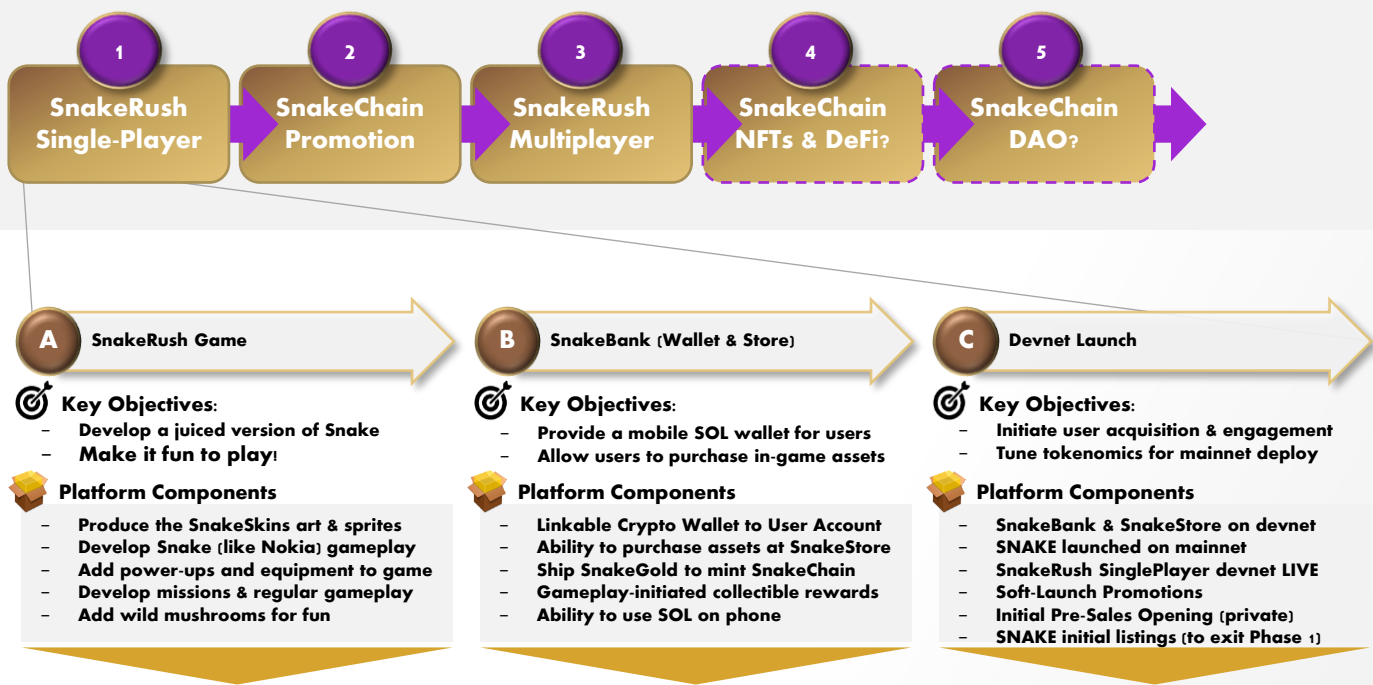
1
SnakeRush Single-Player

2
SnakeChain Promotion

3
SnakeRush Multiplayer

4
SnakeChain NFTs & DeFi?

5
SnakeChain DAO?

A SnakeRush Game

Key Objectives:
– Develop a juiced version of Snake
– Make it fun to play!

Platform Components
– Produce the SnakeSkins art & sprites
– Develop Snake (like Nokia) gameplay
– Add power-ups and equipment to game
– Develop missions & regular gameplay
– Add wild mushrooms for fun

B SnakeBank (Wallet & Store)

Key Objectives:
– Provide a mobile SOL wallet for users
– Allow users to purchase in-game assets

Platform Components
– Linkable Crypto Wallet to User Account
– Ability to purchase assets at SnakeStore
– Ship SnakeGold to mint SnakeChain
– Gameplay-initiated collectible rewards
– Ability to use SOL on phone

C Devnet Launch

Key Objectives:
– Initiate user acquisition & engagement
– Tune tokenomics for mainnet deploy

Platform Components
– SnakeBank & SnakeStore on devnet
– SNAKE launched on mainnet
– SnakeRush SinglePlayer devnet LIVE
– Soft-Launch Promotions
– Initial Pre-Sales Opening (private)
– SNAKE initial listings (to exit Phase 1)